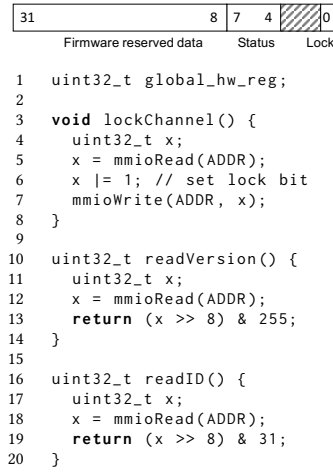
| 31 | 8 | 7 | 4 | | 0 |
|---|---|---|---|---|---|
| Firmware reserved data | | Status | | | Lock |

1 uint32_t global_hw_reg;
2
3 void lockChannel() {
4 uint32_t x;
5 x = mmioRead(ADDR);
6 x |= 1; // set lock bit
7 mmioWrite(ADDR, x);
8 }
9
10 uint32_t readVersion() {
11 uint32_t x;
12 x = mmioRead(ADDR);
13 return (x >> 8) & 255;
14 }
15
16 uint32_t readID() {
17 uint32_t x;
18 x = mmioRead(ADDR);
19 return (x >> 8) & 31;
20 }